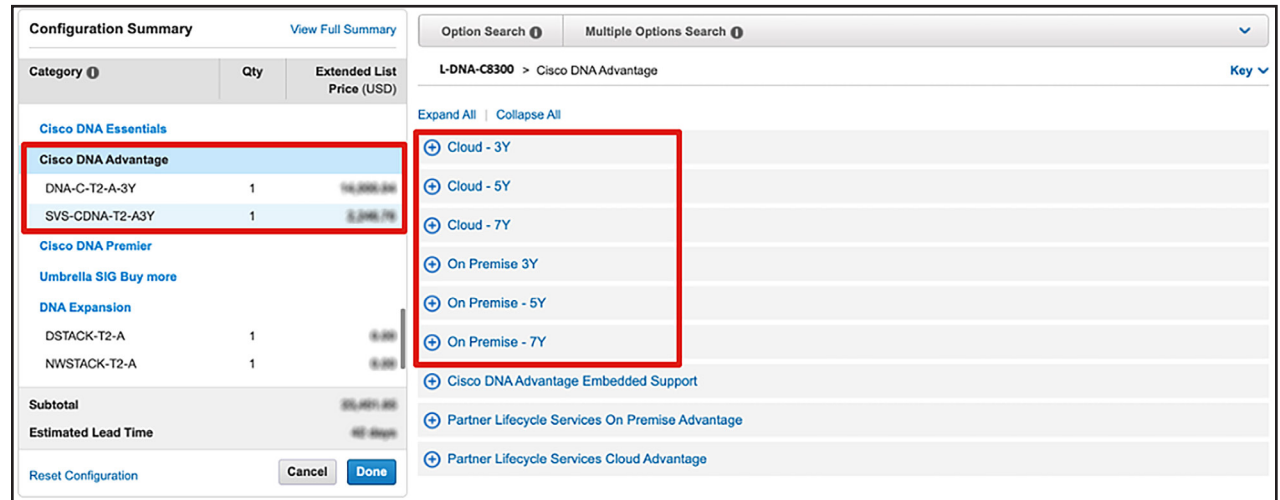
Configuration Summary
View Full Summary

| Category | Qty | Extended List Price (USD) |
|---|---|---|
| Cisco DNA Essentials | | |
| Cisco DNA Advantage | | |
| DNA-C-T2-A-3Y | 1 | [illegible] |
| SVS-CDNA-T2-A3Y | 1 | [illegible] |
| Cisco DNA Premier | | |
| Umbrella SIG Buy more | | |
| DNA Expansion | | |
| DSTACK-T2-A | 1 | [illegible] |
| NWSTACK-T2-A | 1 | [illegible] |

Subtotal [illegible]
Estimated Lead Time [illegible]

Reset Configuration
Cancel
Done

Option Search
Multiple Options Search

L-DNA-C8300 > Cisco DNA Advantage
Key

Expand All | Collapse All

Cloud - 3Y
Cloud - 5Y
Cloud - 7Y
On Premise 3Y
On Premise - 5Y
On Premise - 7Y
Cisco DNA Advantage Embedded Support
Partner Lifecycle Services On Premise Advantage
Partner Lifecycle Services Cloud Advantage